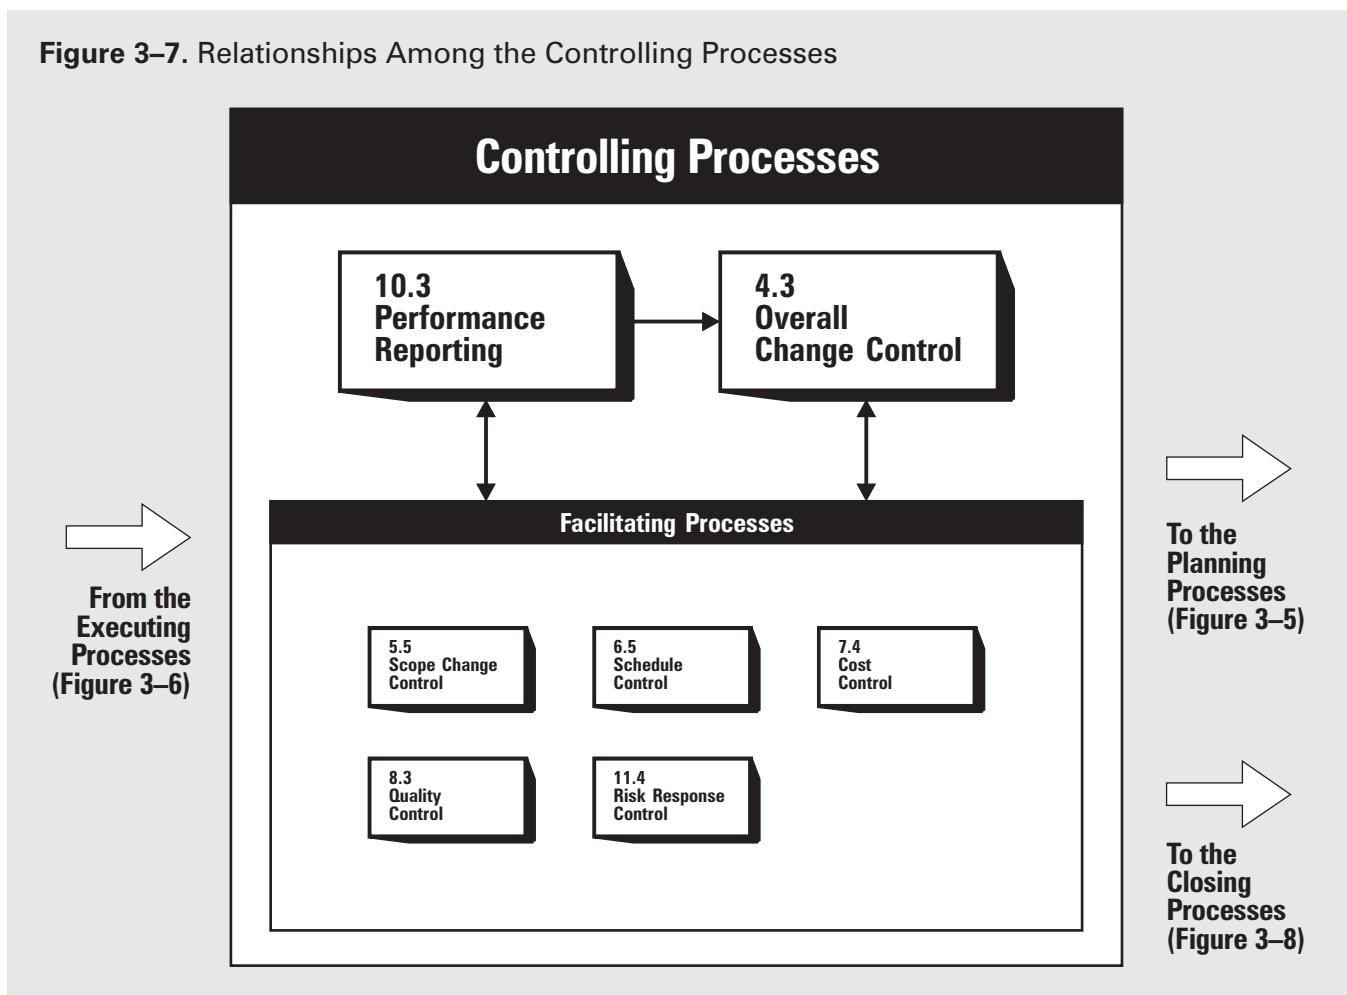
**Figure 3–7.** Relationships Among the Controlling Processes

Controlling Processes

10.3
Performance
Reporting

4.3
Overall
Change Control

From the
Executing
Processes
(Figure 3–6)

Facilitating Processes

5.5
Scope Change
Control

6.5
Schedule
Control

7.4
Cost
Control

8.3
Quality
Control

11.4
Risk Response
Control

To the
Planning
Processes
(Figure 3–5)

To the
Closing
Processes
(Figure 3–8)